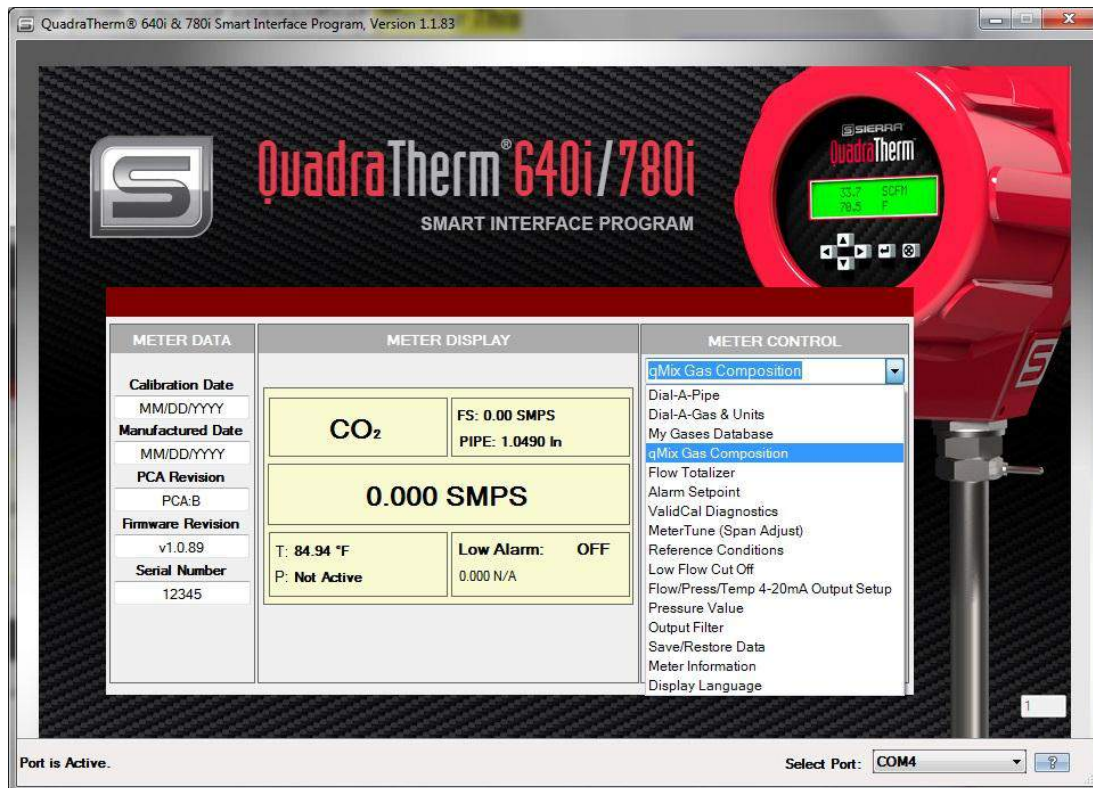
QuadraTherm® 640i & 780i Smart Interface Program, Version 1.1.83

QuadraTherm® 640i/780i
SMART INTERFACE PROGRAM

SIERRA
QuadraTherm
33.7 SCFM
78.5 F

METER DATA
Calibration Date
MM/DD/YYYY
Manufactured Date
MM/DD/YYYY
PCA Revision
PCA:B
Firmware Revision
v1.0.89
Serial Number
12345

METER DISPLAY
$CO_2$
FS: 0.00 SMPS
PIPE: 1.0490 In
0.000 SMPS
T: 84.94 °F
P: Not Active
Low Alarm: OFF
0.000 N/A

METER CONTROL
qMix Gas Composition
Dial-A-Pipe
Dial-A-Gas & Units
My Gases Database
qMix Gas Composition
Flow Totalizer
Alarm Setpoint
ValidCal Diagnostics
MeterTune (Span Adjust)
Reference Conditions
Low Flow Cut Off
Flow/Press/Temp 4-20mA Output Setup
Pressure Value
Output Filter
Save/Restore Data
Meter Information
Display Language

1

Port is Active.
Select Port: COM4
?